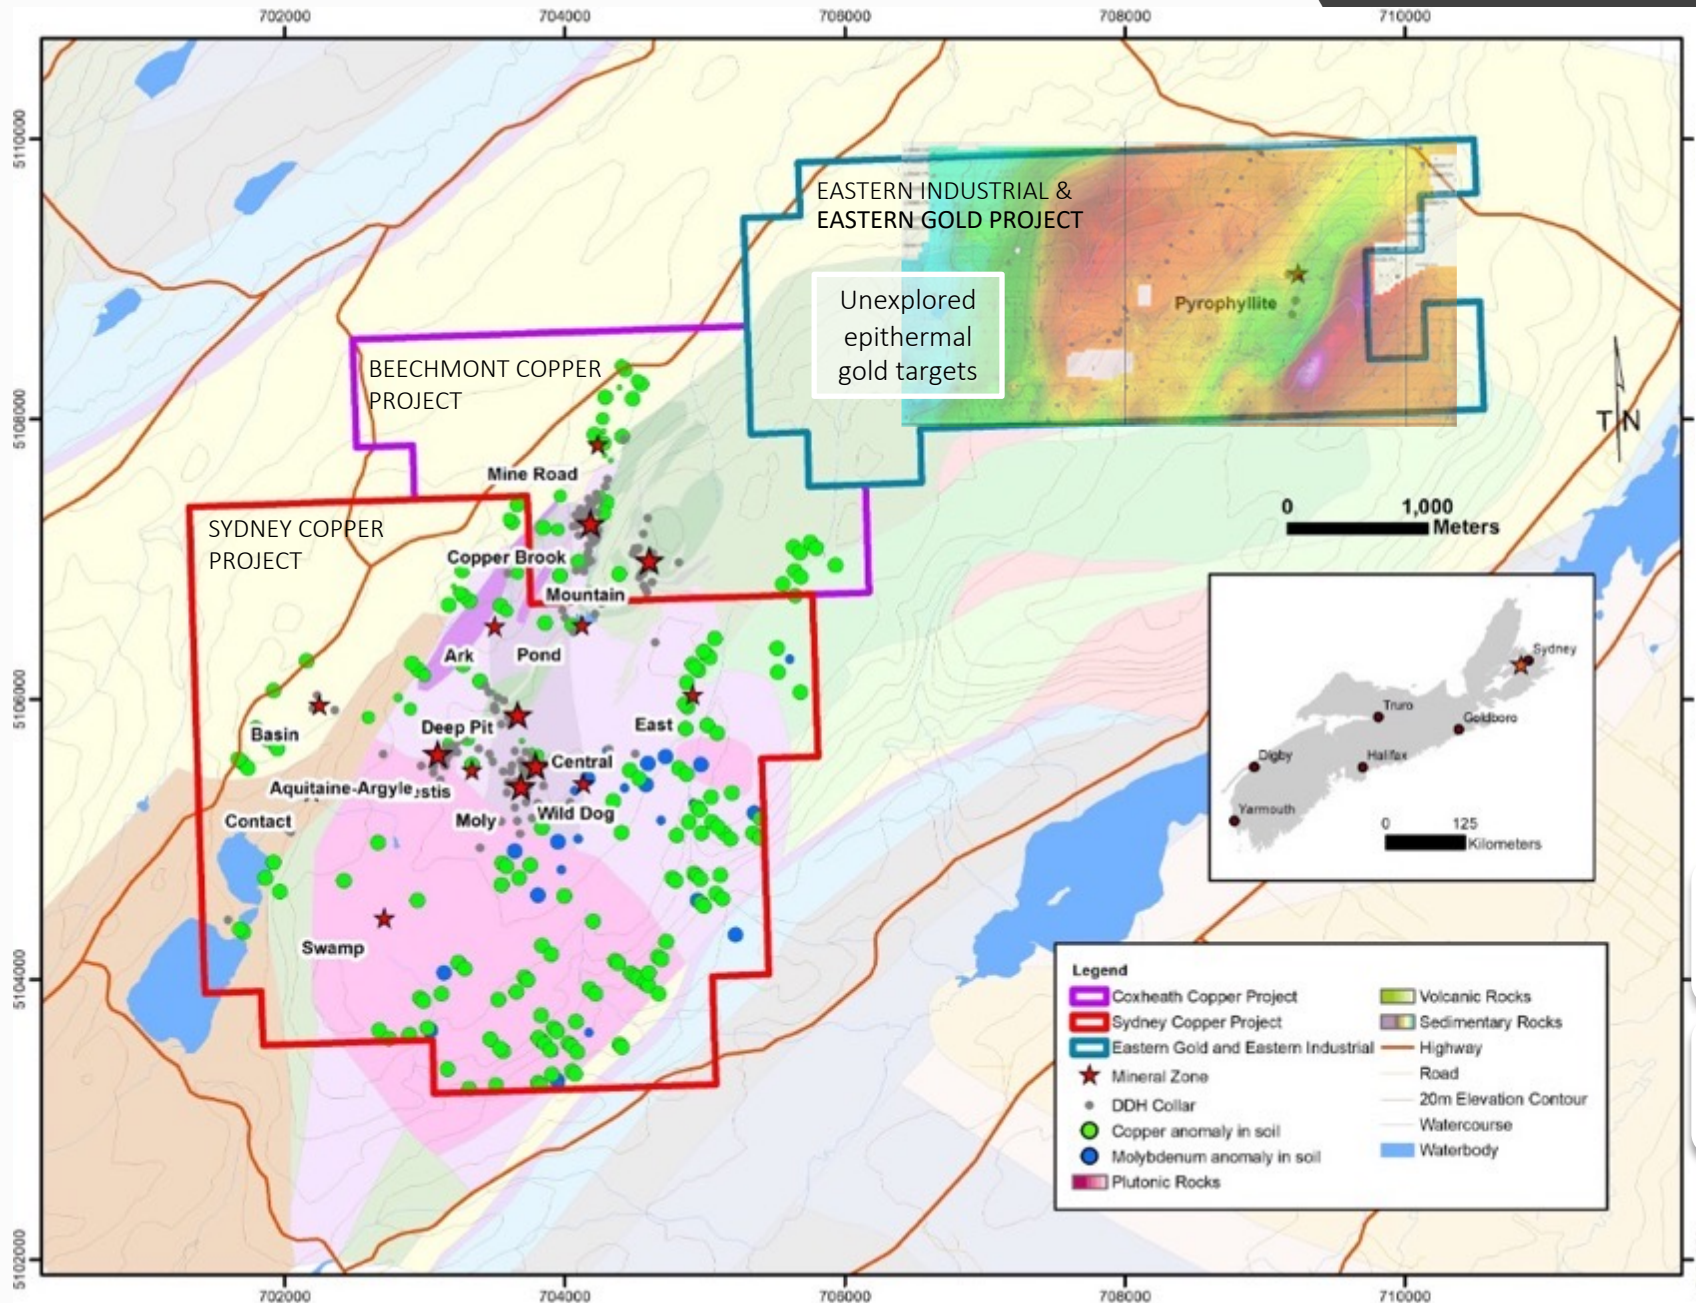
702000 704000 706000 708000 710000

5110000
5108000
5106000
5104000
5102000

EASTERN INDUSTRIAL &
EASTERN GOLD PROJECT

Unexplored epithermal gold targets

Pyrophyllite

BEECHMONT COPPER PROJECT

SYDNEY COPPER PROJECT

Mine Road
Copper Brook
Mountain
Ark
Pond
Basin
Deep Pit
East
Central
Aquitaine-Argyle
stis
Contact
Moly
Wild Dog
Swamp

TN

0 1,000 Meters

Sydney
Truro
Goldboro
Digby
Halifax
Yarmouth
0 125 Kilometers

Legend
Coxheath Copper Project
Sydney Copper Project
Eastern Gold and Eastern Industrial
Mineral Zone
DDH Collar
Copper anomaly in soil
Molybdenum anomaly in soil
Plutonic Rocks
Volcanic Rocks
Sedimentary Rocks
Highway
Road
20m Elevation Contour
Watercourse
Waterbody

702000 704000 706000 708000 710000